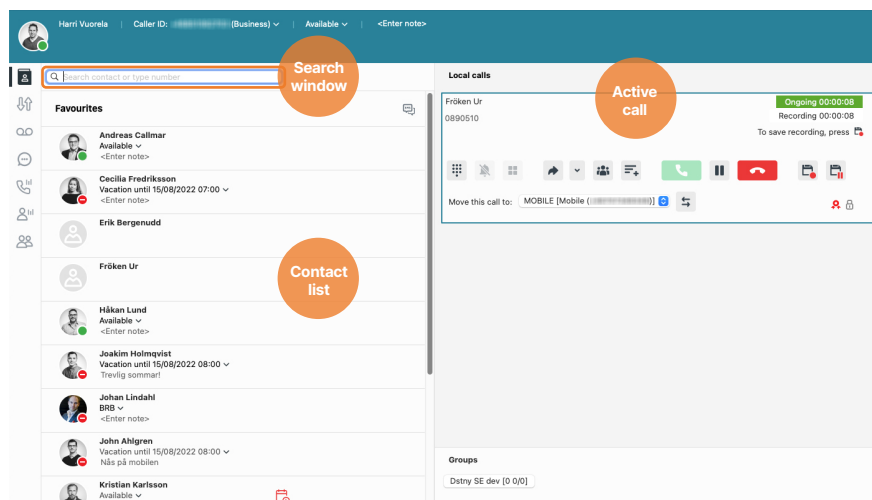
Harri Vuorela | Caller ID: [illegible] (Business) ∨ | Available ∨ | <Enter note>

Search contact or type number

Search window

Favourites

Andreas Callmar
Available ∨
<Enter note>

Cecilia Fredriksson
Vacation until 15/08/2022 07:00 ∨
<Enter note>

Erik Bergenudd

Fröken Ur

Contact list

Håkan Lund
Available ∨
<Enter note>

Joakim Holmqvist
Vacation until 15/08/2022 08:00 ∨
Trevlig sommar!

Johan Lindahl
BRB ∨
<Enter note>

John Ahlgren
Vacation until 15/08/2022 08:00 ∨
Nås på mobilen

Kristian Karlsson
Available ∨

Local calls

Active call

Fröken Ur
0890510

Ongoing 00:00:08
Recording 00:00:08
To save recording, press

Move this call to: MOBILE [Mobile ([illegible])]

Groups

Dstny SE dev [0 0/0]